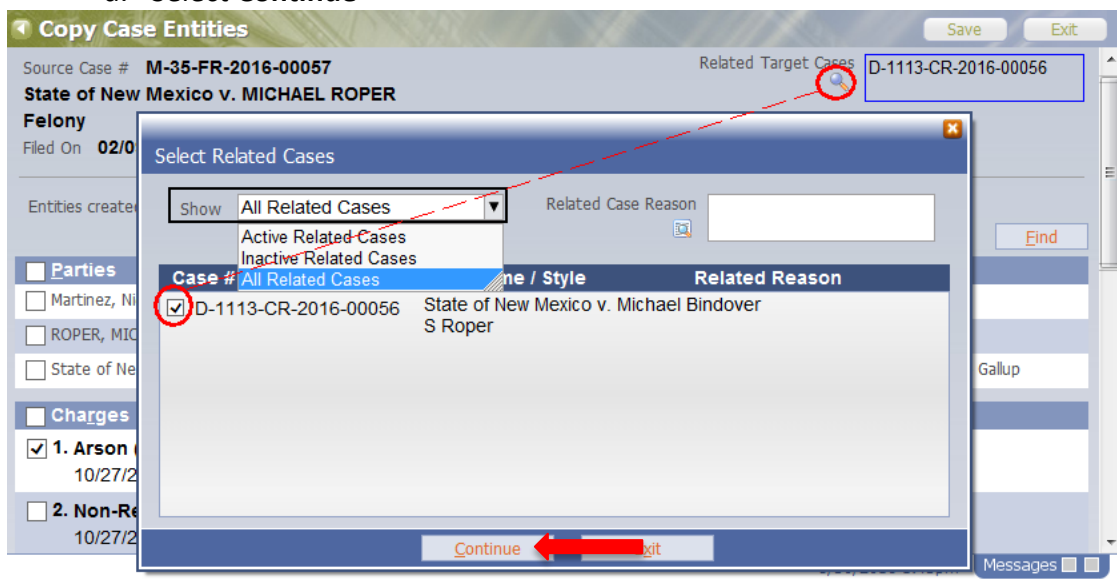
Copy Case Entities

Save

Exit

Source Case # M-35-FR-2016-00057

State of New Mexico v. MICHAEL ROPER

Felony

Filed On 02/0

Related Target Cases

D-1113-CR-2016-00056

Entities create

Parties

Martinez, Ni

ROPER, MIC

State of Ne

Gallup

Charges

1. Arson

10/27/2

2. Non-Re

10/27/2

Messages

Select Related Cases

Show All Related Cases

Active Related Cases

Inactive Related Cases

All Related Cases

Related Case Reason

Find

Case # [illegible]me / Style Related Reason

D-1113-CR-2016-00056 State of New Mexico v. Michael Bindover S Roper

Continue

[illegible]xit